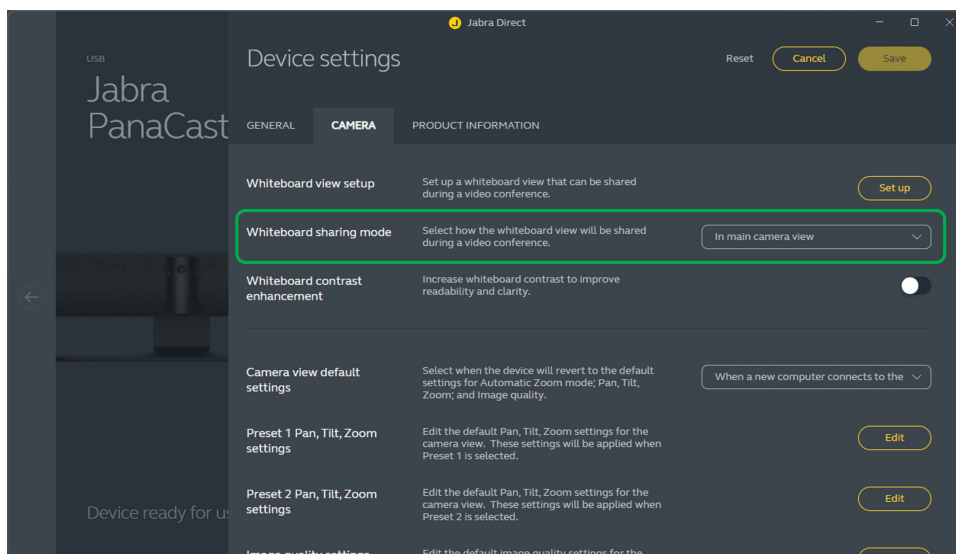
Jabra Direct

USB

Jabra PanaCast

Device ready for us

Device settings

Reset Cancel Save

GENERAL CAMERA PRODUCT INFORMATION

Whiteboard view setup
Set up a whiteboard view that can be shared during a video conference.
Set up

Whiteboard sharing mode
Select how the whiteboard view will be shared during a video conference.
In main camera view

Whiteboard contrast enhancement
Increase whiteboard contrast to improve readability and clarity.

Camera view default settings
Select when the device will revert to the default settings for Automatic Zoom mode, Pan, Tilt, Zoom, and Image quality.
When a new computer connects to the

Preset 1 Pan, Tilt, Zoom settings
Edit the default Pan, Tilt, Zoom settings for the camera view. These settings will be applied when Preset 1 is selected.
Edit

Preset 2 Pan, Tilt, Zoom settings
Edit the default Pan, Tilt, Zoom settings for the camera view. These settings will be applied when Preset 2 is selected.
Edit

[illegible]